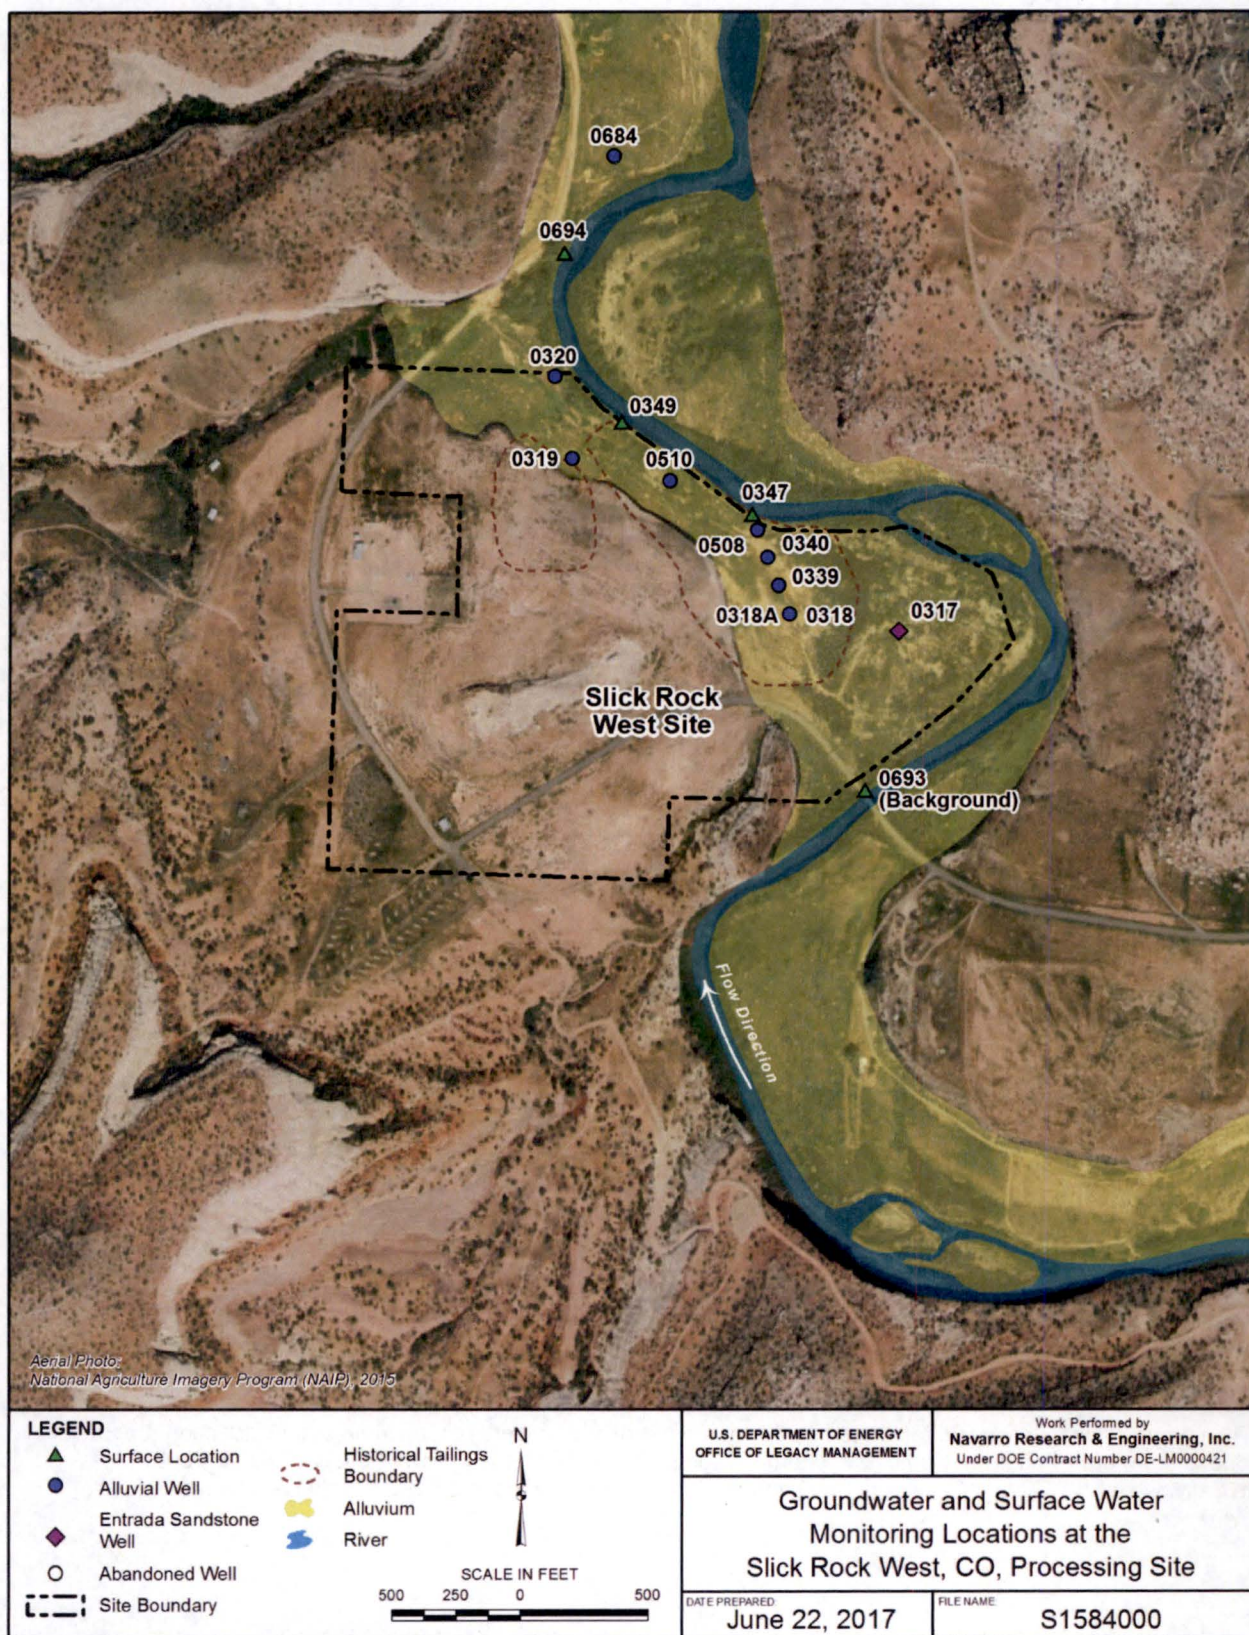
0684

0694

0320

0349

0319

0510

0347

0508 0340

0339

0318A 0318

0317

Slick Rock West Site

0693 (Background)

Flow Direction

Aerial Photo:
National Agriculture Imagery Program (NAIP), 2015

LEGEND
Surface Location
Alluvial Well
Entrada Sandstone Well
Abandoned Well
Site Boundary
Historical Tailings Boundary
Alluvium
River

N

SCALE IN FEET
500 250 0 500

U.S. DEPARTMENT OF ENERGY
OFFICE OF LEGACY MANAGEMENT

Work Performed by
Navarro Research & Engineering, Inc.
Under DOE Contract Number DE-LM0000421

Groundwater and Surface Water Monitoring Locations at the Slick Rock West, CO, Processing Site

DATE PREPARED
June 22, 2017

FILE NAME
S1584000